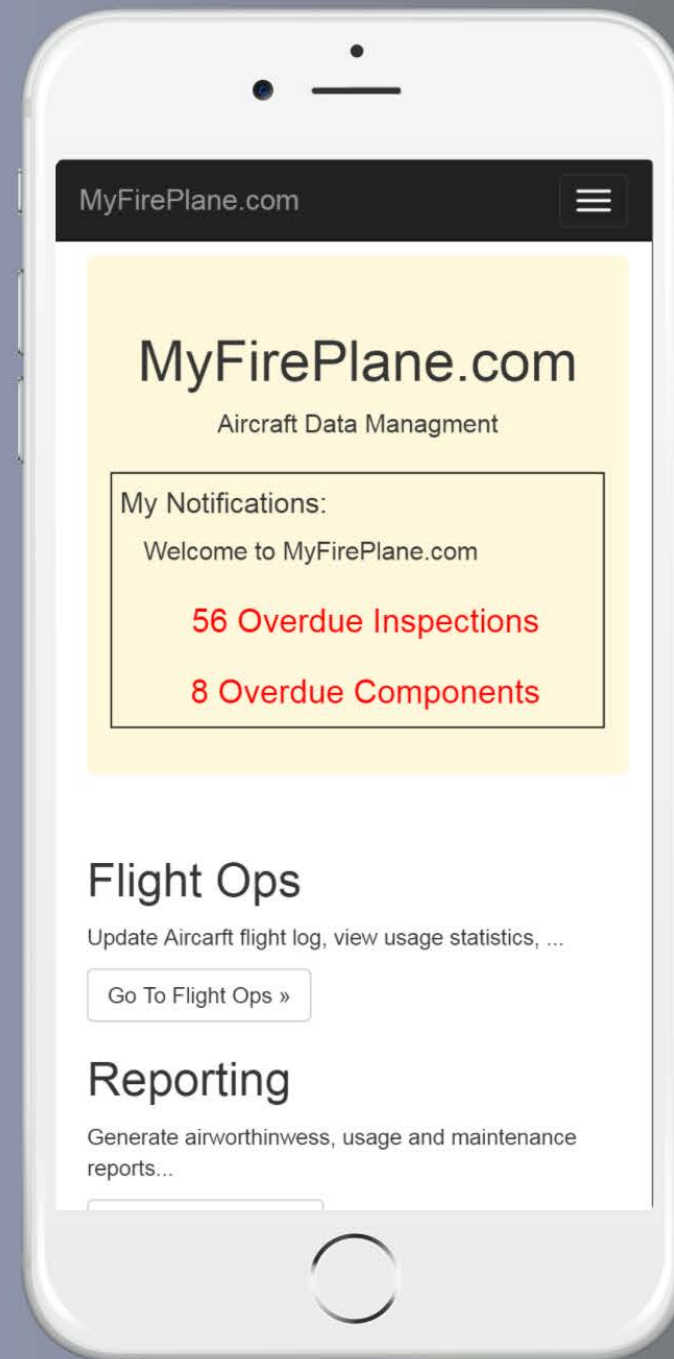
MyFirePlane.com

MyFirePlane.com

Aircraft Data Managment

My Notifications:

Welcome to MyFirePlane.com

56 Overdue Inspections

8 Overdue Components

Flight Ops

Update Aircarft flight log, view usage statistics, ...

Go To Flight Ops »

Reporting

Generate airworthinwess, usage and maintenance reports...